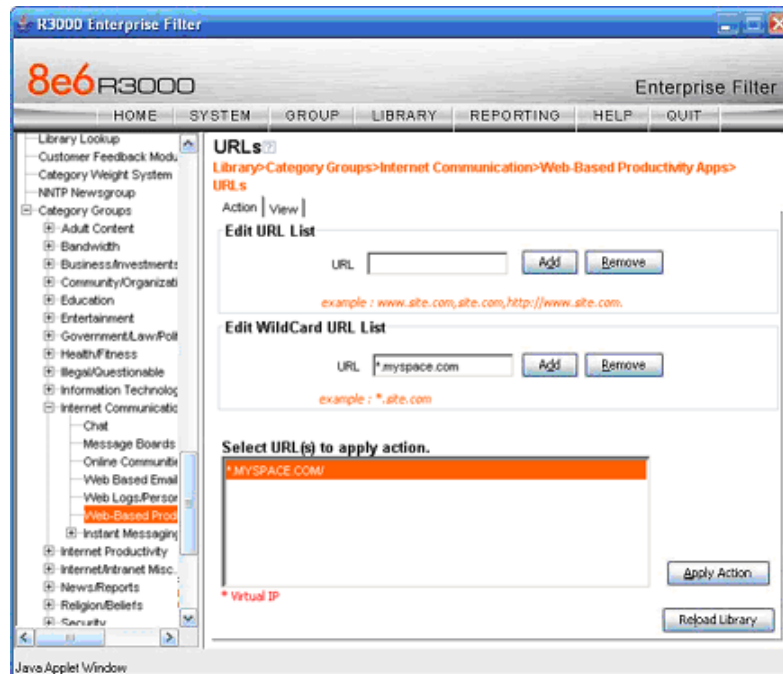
R3000 Enterprise Filter

8e6 R3000

Enterprise Filter

HOME | SYSTEM | GROUP | LIBRARY | REPORTING | HELP | QUIT

Library Lookup
Customer Feedback Modu
Category Weight System
NNTP Newsgroup
Category Groups
Adult Content
Bandwidth
Business/Investments
Community/Organizati
Education
Entertainment
Government/Law/Polit
Health/Fitness
Illegal/Questionable
Information Technolog
Internet Communicatio
Chat
Message Boards
Online Communiti
Web Based Email
Web Logs/Persor
Web-Based Prod
Instant Messaging
Internet Productivity
Internet/Intranet Misc.
News/Reports
Religion/Beliefs
Security

URLs

Library>Category Groups>Internet Communication>Web-Based Productivity Apps>URLs

Action | View

Edit URL List

URL [ ] Add Remove

example : www.site.com,site.com,http://www.site.com.

Edit WildCard URL List

URL *.myspace.com Add Remove

example : *.site.com

Select URL(s) to apply action.

*.MYSPACE.COM/

* Virtual IP

Apply Action

Reload Library

Java Applet Window